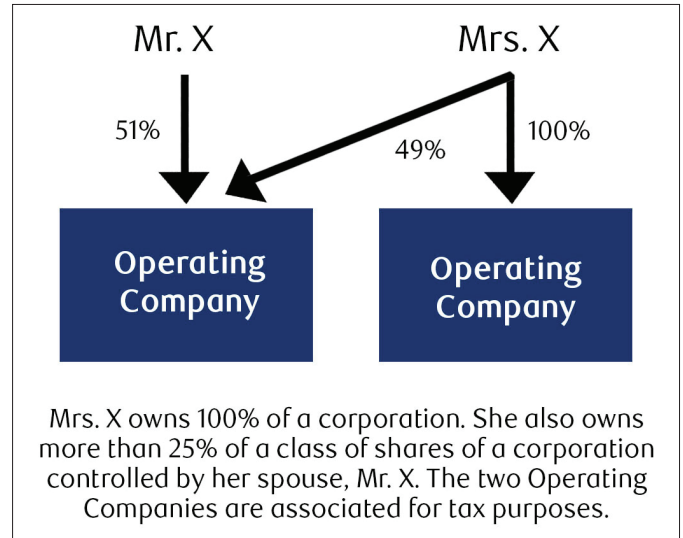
Mr. X

Mrs. X

51%

49%

100%

Operating Company

Operating Company

Mrs. X owns 100% of a corporation. She also owns more than 25% of a class of shares of a corporation controlled by her spouse, Mr. X. The two Operating Companies are associated for tax purposes.